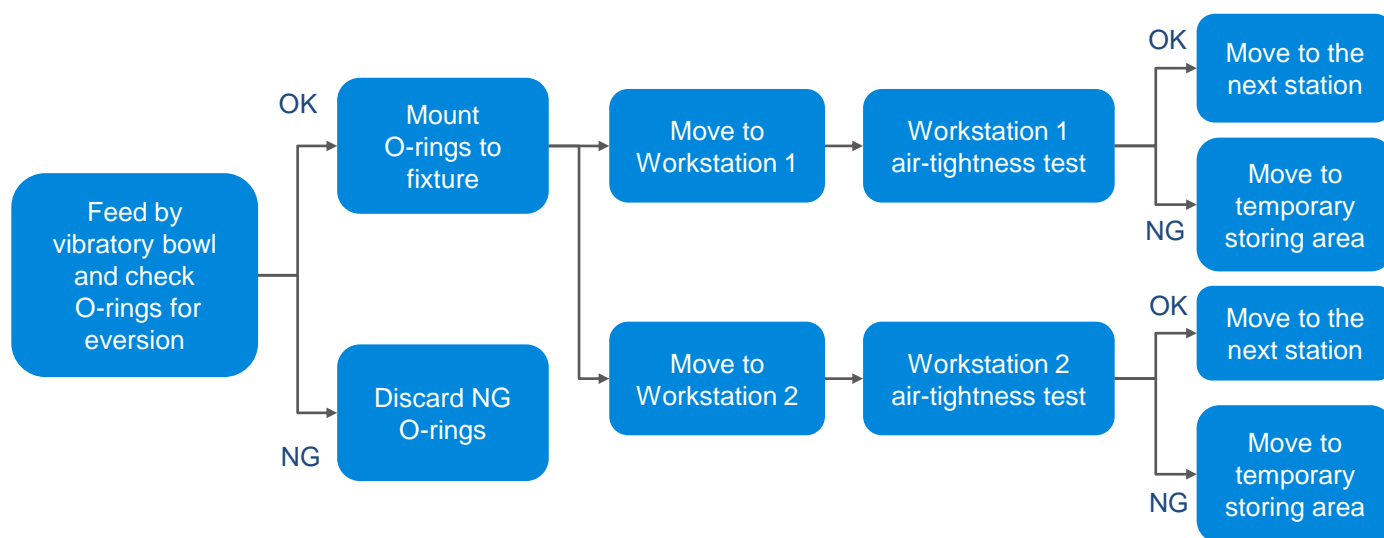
Feed by vibratory bowl and check O-rings for eversion

OK

Mount O-rings to fixture

NG

Discard NG O-rings

Move to Workstation 1

Workstation 1 air-tightness test

OK

Move to the next station

NG

Move to temporary storing area

Move to Workstation 2

Workstation 2 air-tightness test

OK

Move to the next station

NG

Move to temporary storing area